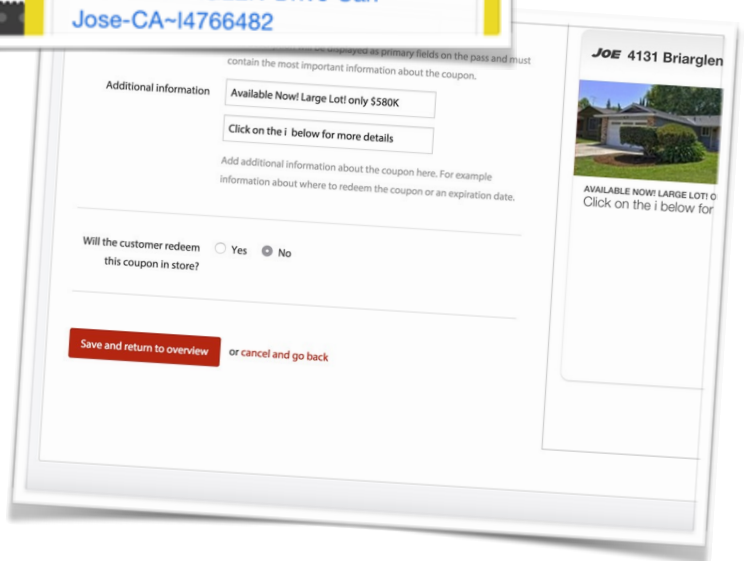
Jose-CA~l4766482

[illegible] displayed as primary fields on the pass and must contain the most important information about the coupon.

Additional information

Available Now! Large Lot! only $580K

Click on the i below for more details

Add additional information about the coupon here. For example information about where to redeem the coupon or an expiration date.

Will the customer redeem this coupon in store?

Yes

No

Save and return to overview

or cancel and go back

JOE 4131 Briarglen

AVAILABLE NOW! LARGE LOT! O

Click on the i below for